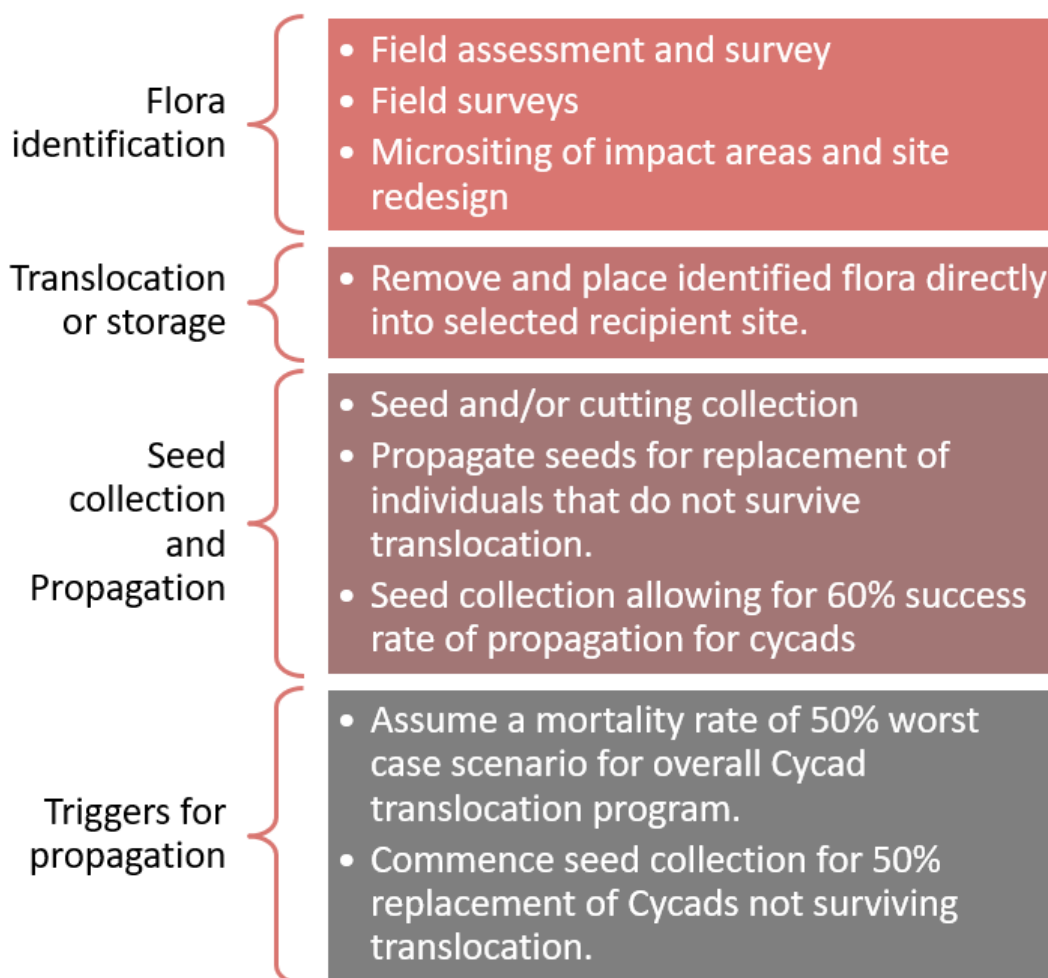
Flora identification

- Field assessment and survey
- Field surveys
- Micrositing of impact areas and site redesign

Translocation or storage

- Remove and place identified flora directly into selected recipient site.

Seed collection and Propagation

- Seed and/or cutting collection
- Propagate seeds for replacement of individuals that do not survive translocation.
- Seed collection allowing for 60% success rate of propagation for cycads

Triggers for propagation

- Assume a mortality rate of 50% worst case scenario for overall Cycad translocation program.
- Commence seed collection for 50% replacement of Cycads not surviving translocation.